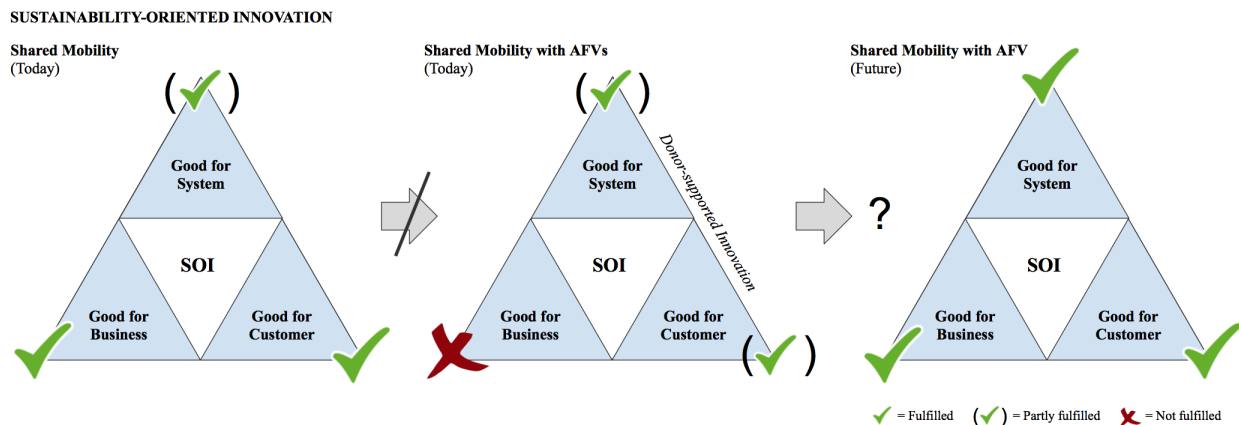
SUSTAINABILITY-ORIENTED INNOVATION

Shared Mobility
(Today)

Good for System

SOI

Good for Business

Good for Customer

Shared Mobility with AFVs
(Today)

Good for System

Donor-supported Innovation

SOI

Good for Business

Good for Customer

?

Shared Mobility with AFV
(Future)

Good for System

SOI

Good for Business

Good for Customer

= Fulfilled ( ) = Partly fulfilled = Not fulfilled